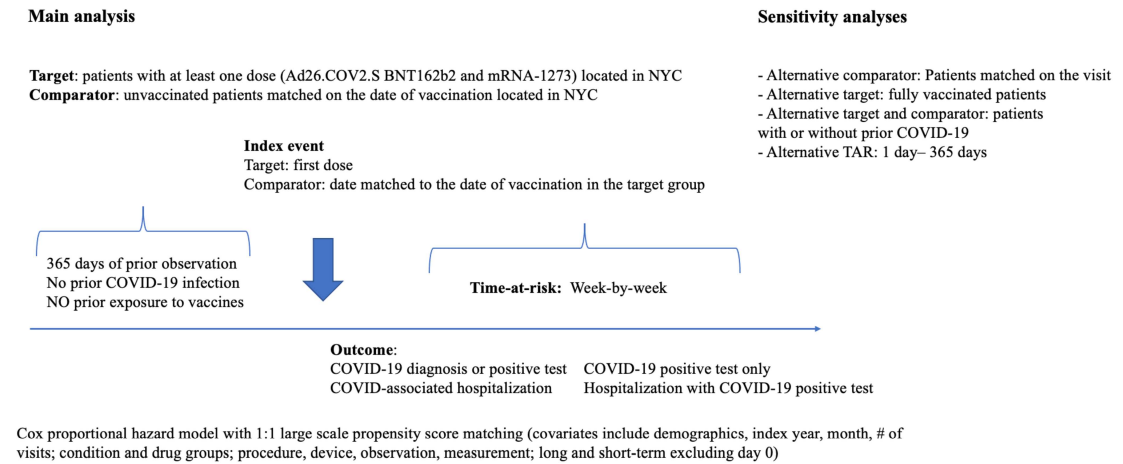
**Main analysis**

**Target**: patients with at least one dose (Ad26.COV2.S BNT162b2 and mRNA-1273) located in NYC
**Comparator**: unvaccinated patients matched on the date of vaccination located in NYC

**Index event**
Target: first dose
Comparator: date matched to the date of vaccination in the target group

365 days of prior observation
No prior COVID-19 infection
NO prior exposure to vaccines

**Time-at-risk:** Week-by-week

**Outcome**:
COVID-19 diagnosis or positive test
COVID-associated hospitalization
COVID-19 positive test only
Hospitalization with COVID-19 positive test

**Sensitivity analyses**

- Alternative comparator: Patients matched on the visit
- Alternative target: fully vaccinated patients
- Alternative target and comparator: patients with or without prior COVID-19
- Alternative TAR: 1 day– 365 days

Cox proportional hazard model with 1:1 large scale propensity score matching (covariates include demographics, index year, month, # of visits; condition and drug groups; procedure, device, observation, measurement; long and short-term excluding day 0)